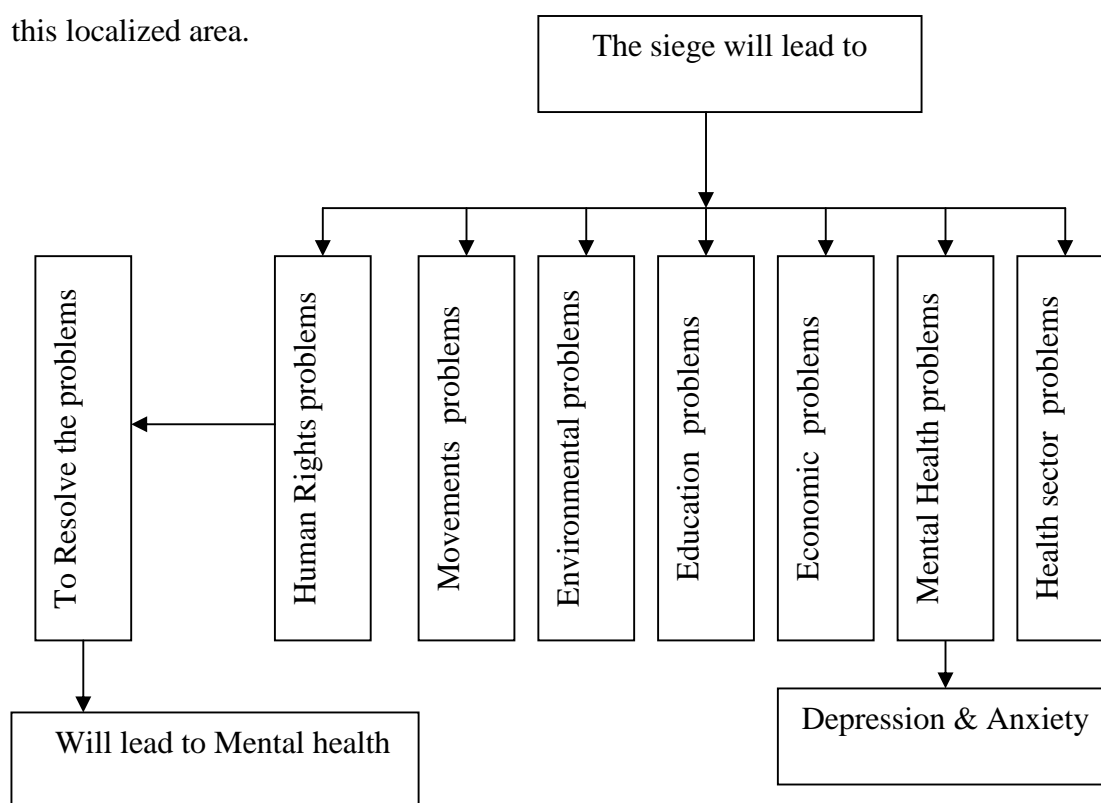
this localized area.

The siege will lead to

To Resolve the problems

Human Rights problems

Movements problems

Environmental problems

Education problems

Economic problems

Mental Health problems

Health sector problems

Will lead to Mental health

Depression & Anxiety